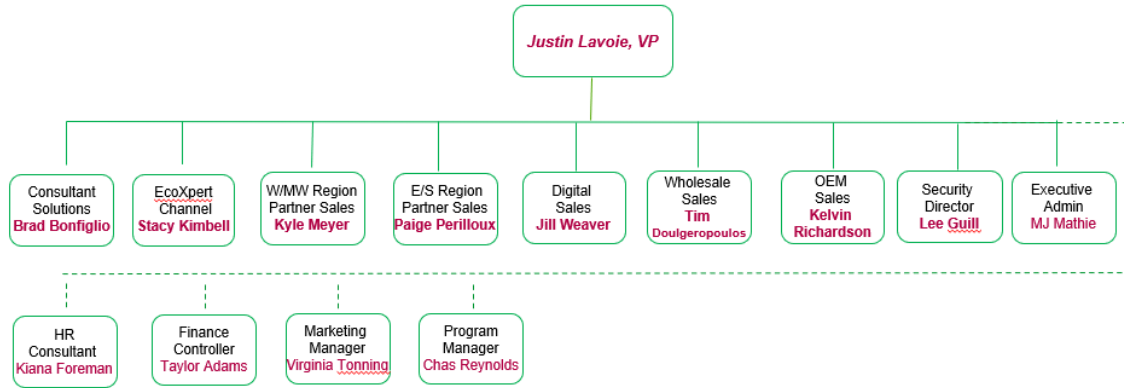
Justin Lavoie, VP

Consultant Solutions
Brad Bonfiglio

EcoXpert Channel
Stacy Kimbell

W/MW Region Partner Sales
Kyle Meyer

E/S Region Partner Sales
Paige Perilloux

Digital Sales
Jill Weaver

Wholesale Sales
Tim Doulgeropoulos

OEM Sales
Kelvin Richardson

Security Director
Lee Guill

Executive Admin
MJ Mathie

HR Consultant
Kiana Foreman

Finance Controller
Taylor Adams

Marketing Manager
Virginia Tonning

Program Manager
Chas Reynolds